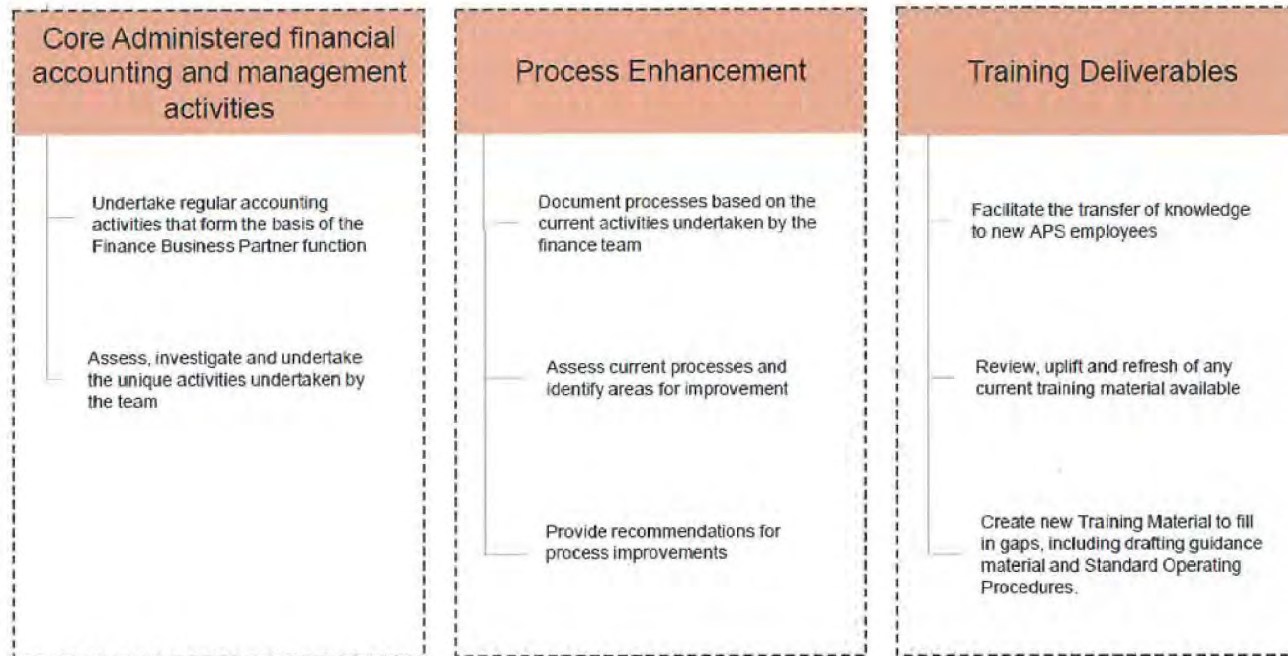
Core Administered financial accounting and management activities

Undertake regular accounting activities that form the basis of the Finance Business Partner function

Assess, investigate and undertake the unique activities undertaken by the team

Process Enhancement

Document processes based on the current activities undertaken by the finance team

Assess current processes and identify areas for improvement

Provide recommendations for process improvements

Training Deliverables

Facilitate the transfer of knowledge to new APS employees

Review, uplift and refresh of any current training material available

Create new Training Material to fill in gaps, including drafting guidance material and Standard Operating Procedures.